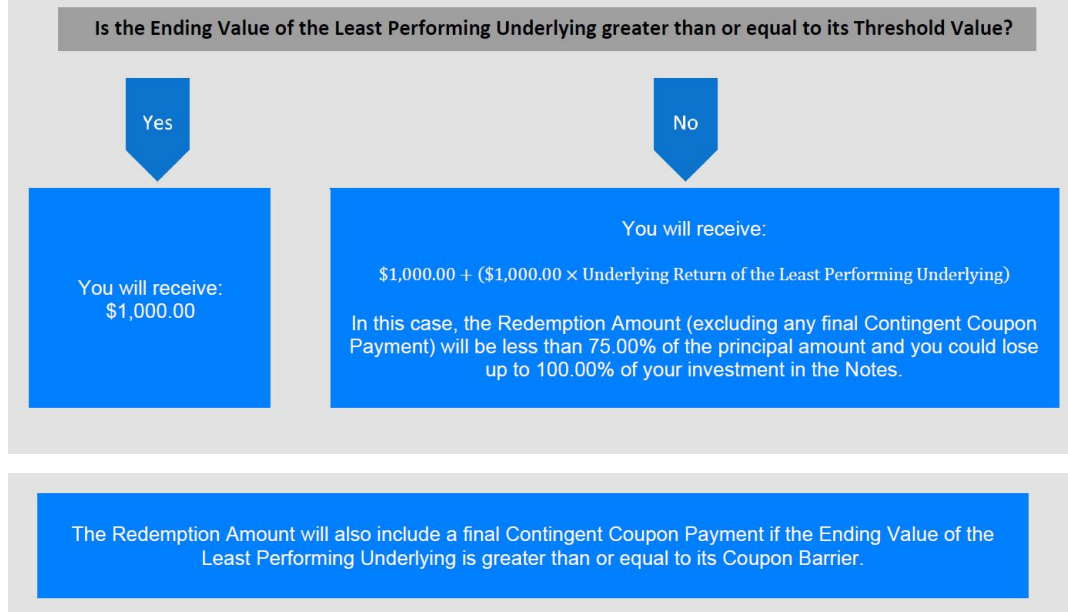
Is the Ending Value of the Least Performing Underlying greater than or equal to its Threshold Value?

Yes

No

You will receive:
\$1,000.00

You will receive:

$\$1{,}000.00 + (\$1{,}000.00 \times \text{Underlying Return of the Least Performing Underlying})$

In this case, the Redemption Amount (excluding any final Contingent Coupon Payment) will be less than 75.00% of the principal amount and you could lose up to 100.00% of your investment in the Notes.

The Redemption Amount will also include a final Contingent Coupon Payment if the Ending Value of the Least Performing Underlying is greater than or equal to its Coupon Barrier.